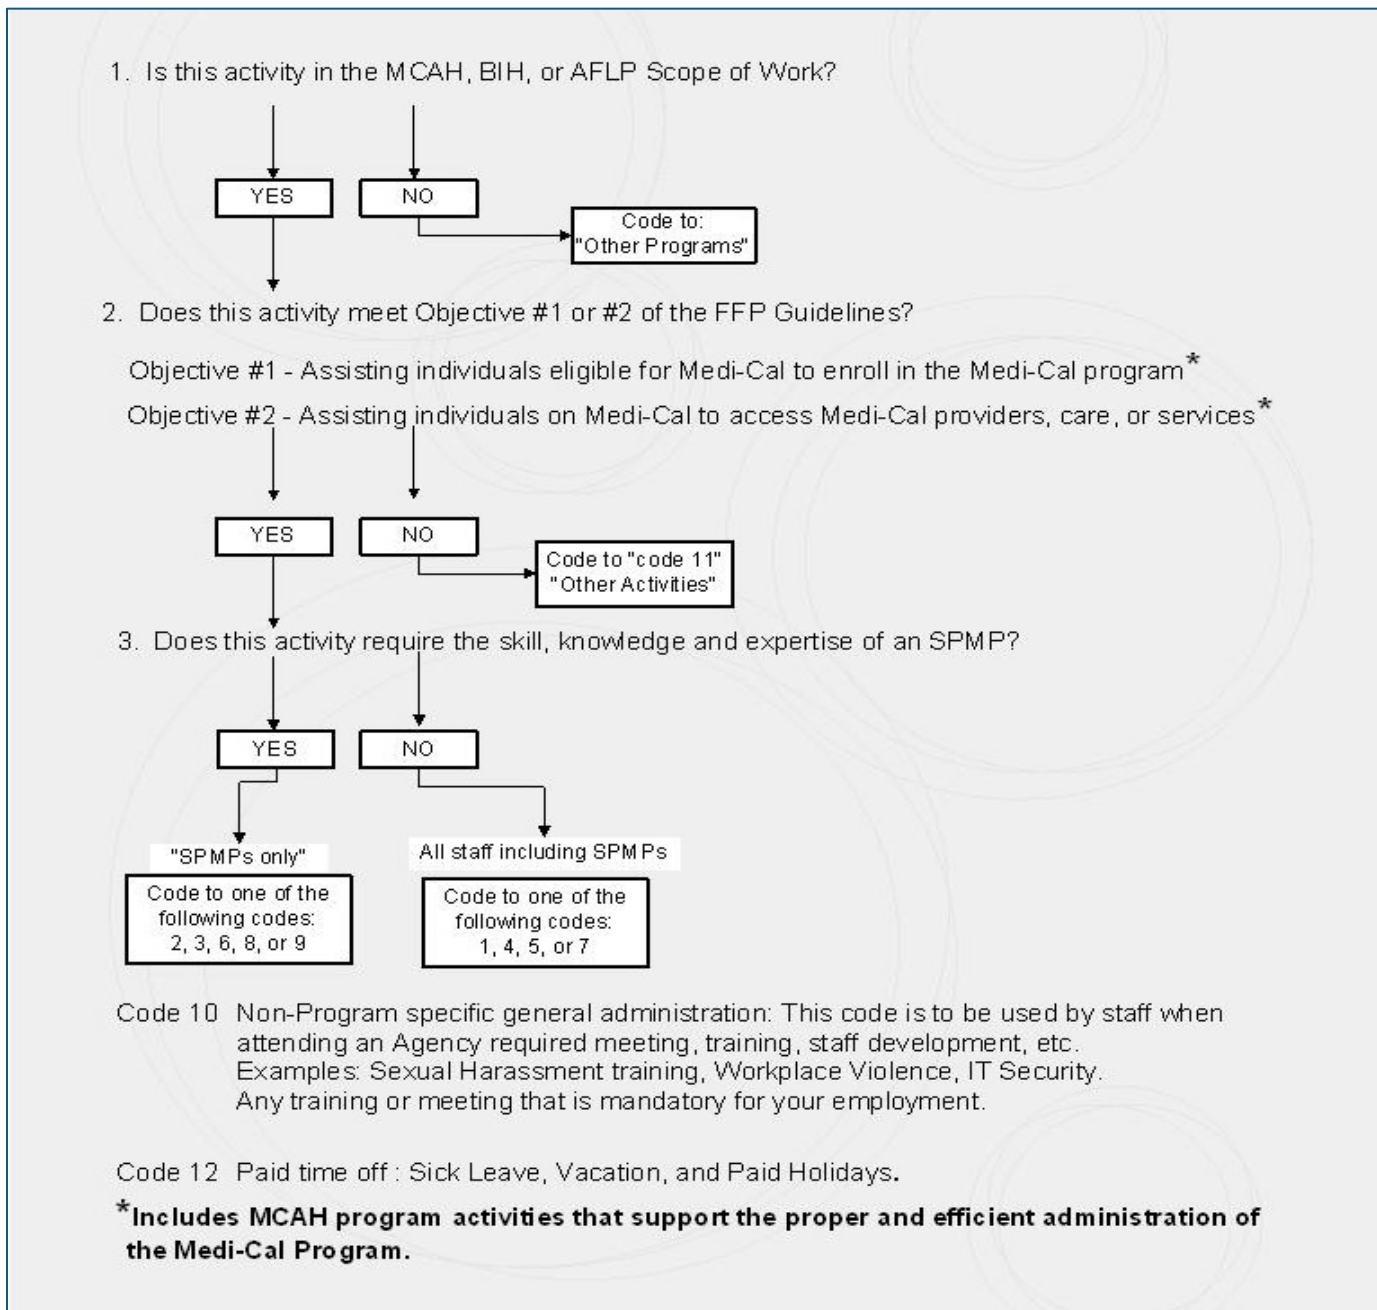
1. Is this activity in the MCAH, BIH, or AFLP Scope of Work?

YES

NO

Code to: "Other Programs"

2. Does this activity meet Objective #1 or #2 of the FFP Guidelines?

Objective #1 - Assisting individuals eligible for Medi-Cal to enroll in the Medi-Cal program*

Objective #2 - Assisting individuals on Medi-Cal to access Medi-Cal providers, care, or services*

YES

NO

Code to "code 11" "Other Activities"

3. Does this activity require the skill, knowledge and expertise of an SPMP?

YES

NO

"SPMPs only"

Code to one of the following codes: 2, 3, 6, 8, or 9

All staff including SPMPs

Code to one of the following codes: 1, 4, 5, or 7

Code 10 Non-Program specific general administration: This code is to be used by staff when attending an Agency required meeting, training, staff development, etc. Examples: Sexual Harassment training, Workplace Violence, IT Security. Any training or meeting that is mandatory for your employment.

Code 12 Paid time off : Sick Leave, Vacation, and Paid Holidays.

*Includes MCAH program activities that support the proper and efficient administration of the Medi-Cal Program.